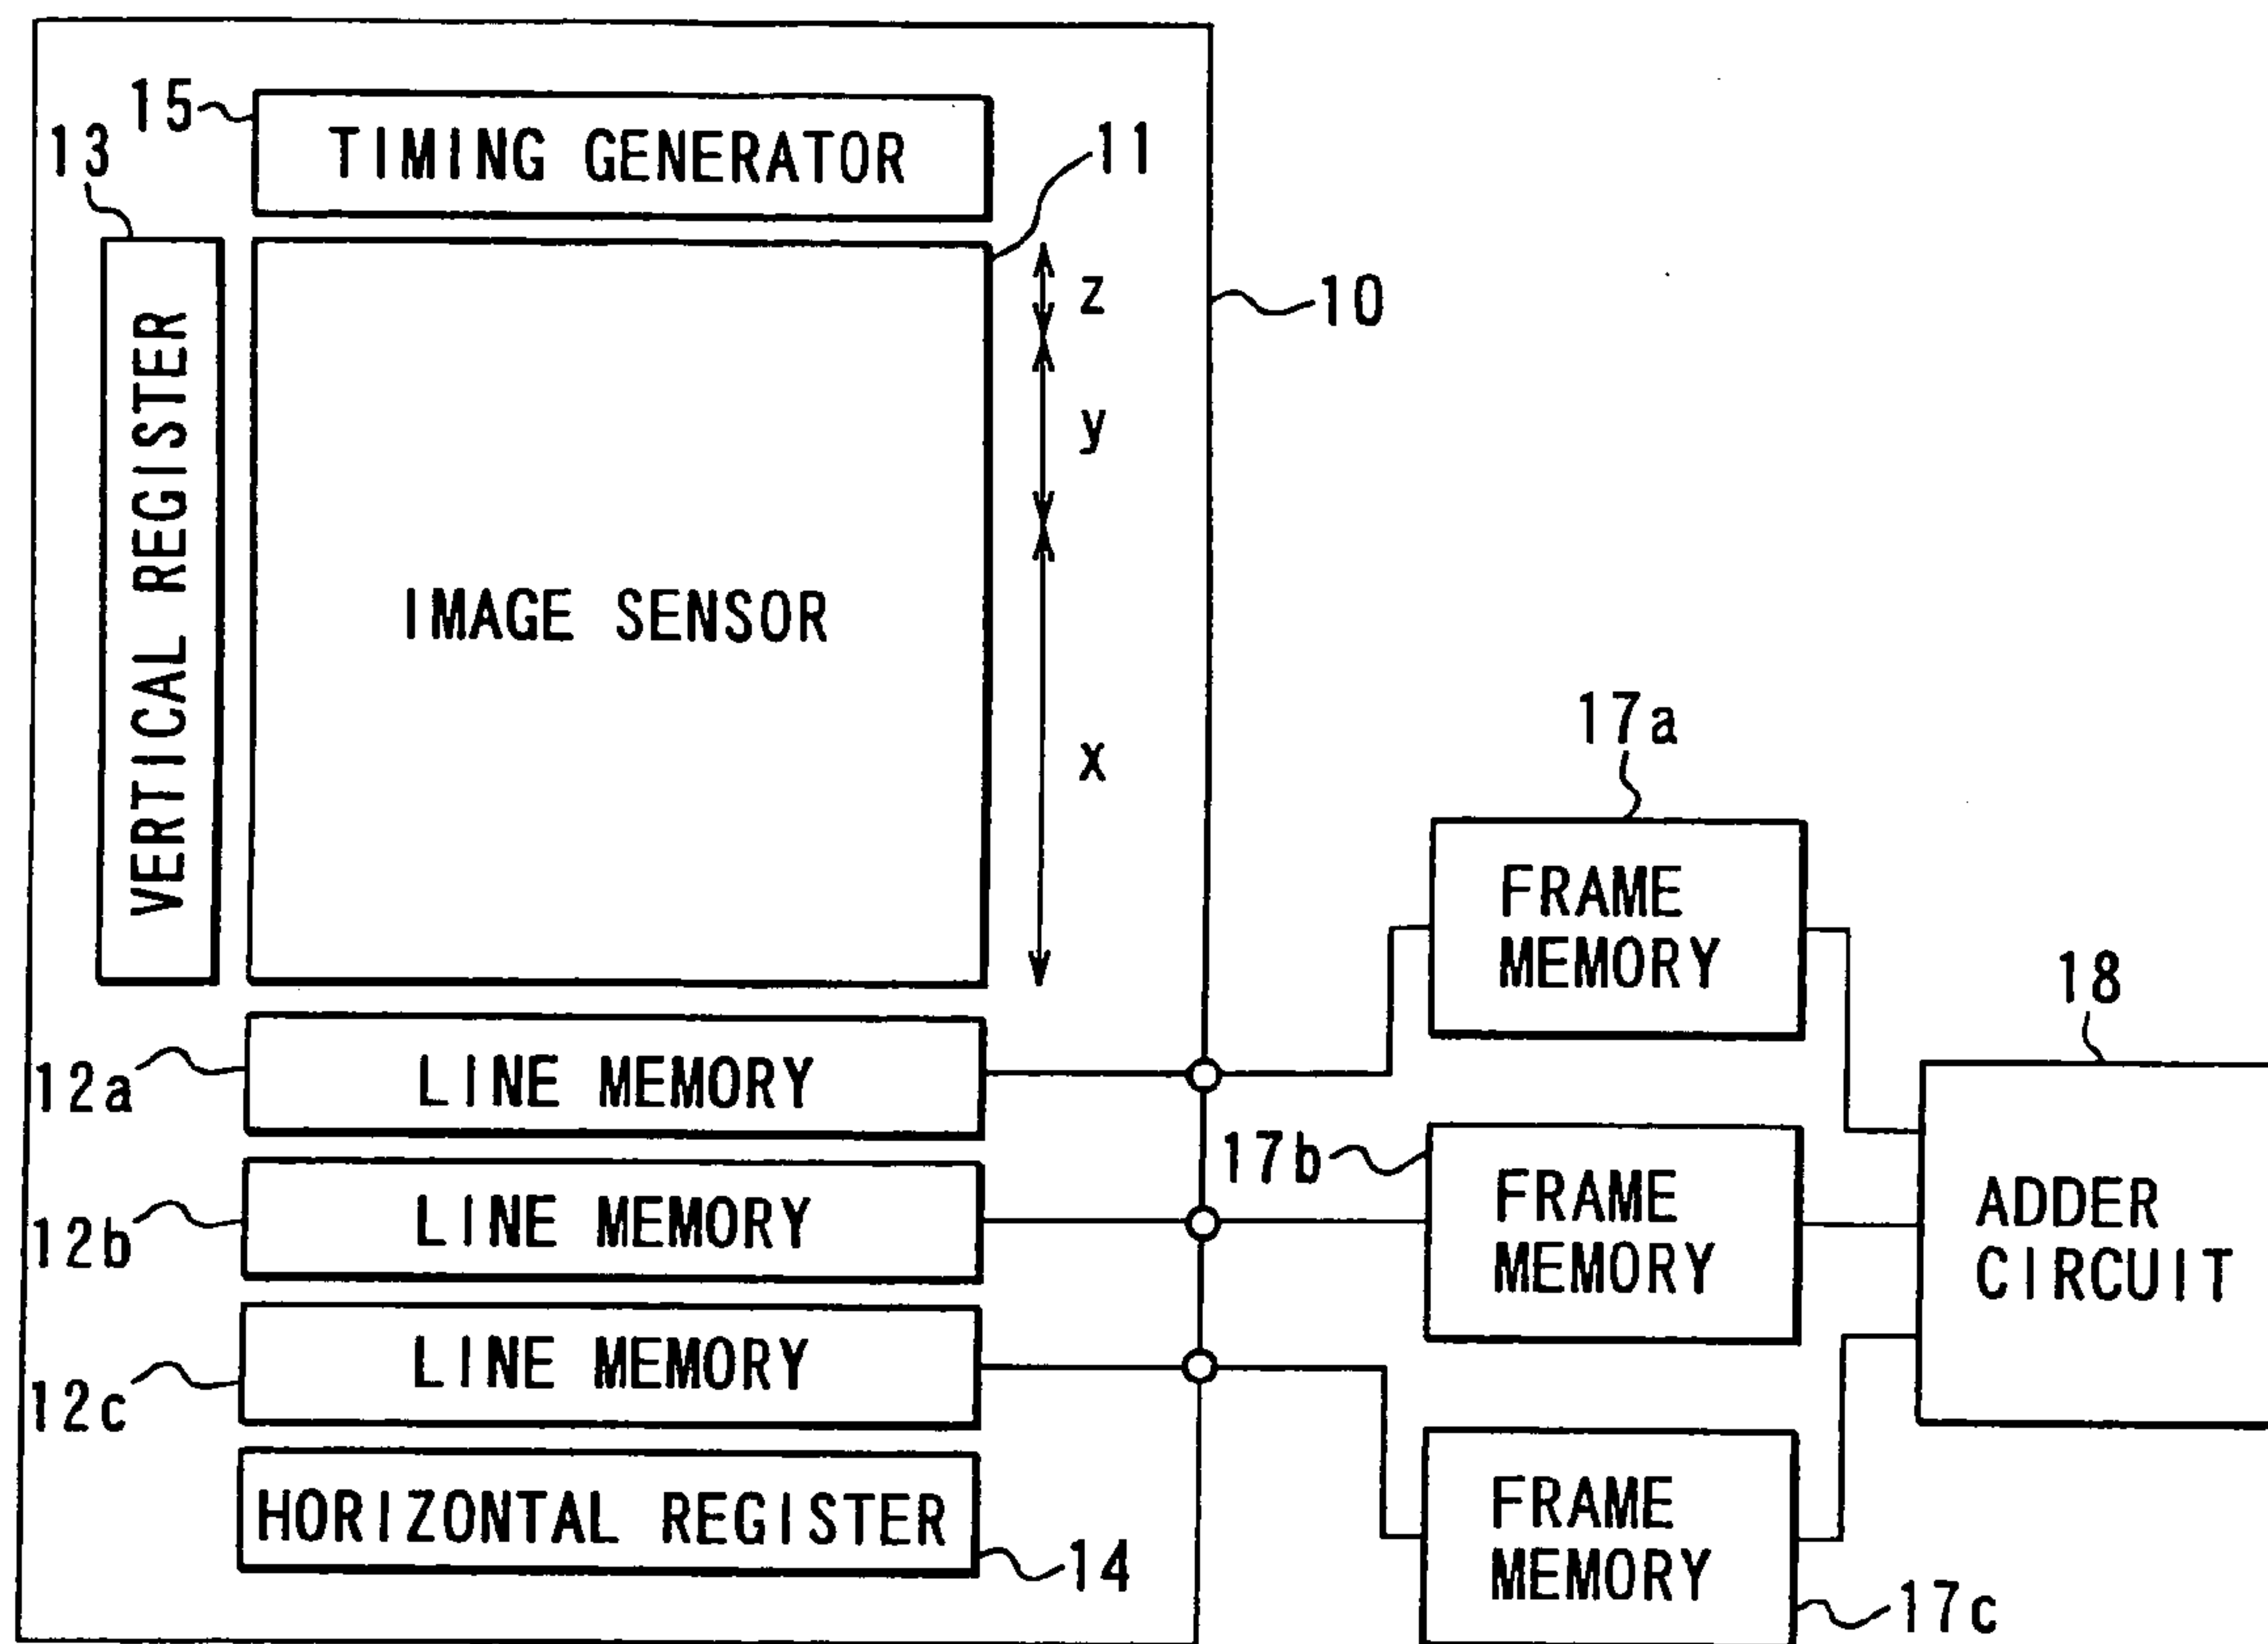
15
13
TIMING GENERATOR
11
VERTICAL REGISTER
IMAGE SENSOR
z
y
x
10
17a
FRAME MEMORY
18
12a
LINE MEMORY
17b
12b
LINE MEMORY
FRAME MEMORY
ADDER CIRCUIT
12c
LINE MEMORY
HORIZONTAL REGISTER
14
FRAME MEMORY
17c